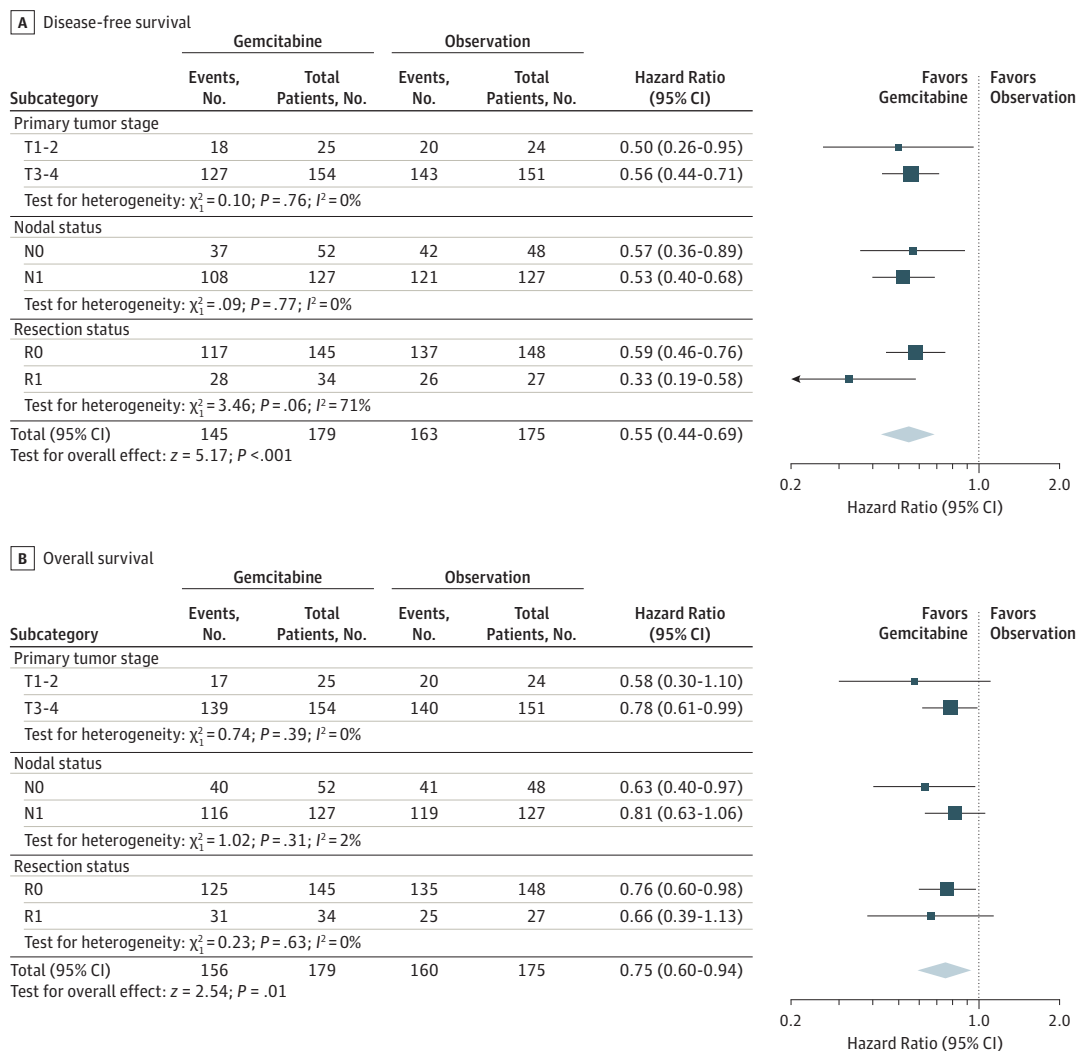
A Disease-free survival

| Subcategory | Gemcitabine Events, No. | Gemcitabine Total Patients, No. | Observation Events, No. | Observation Total Patients, No. | Hazard Ratio (95% CI) |
|---|---|---|---|---|---|
| Primary tumor stage | | | | | |
| T1-2 | 18 | 25 | 20 | 24 | 0.50 (0.26-0.95) |
| T3-4 | 127 | 154 | 143 | 151 | 0.56 (0.44-0.71) |
| Test for heterogeneity: $\chi_1^2 = 0.10$; $P = .76$; $I^2 = 0\%$ | | | | | |
| Nodal status | | | | | |
| N0 | 37 | 52 | 42 | 48 | 0.57 (0.36-0.89) |
| N1 | 108 | 127 | 121 | 127 | 0.53 (0.40-0.68) |
| Test for heterogeneity: $\chi_1^2 = .09$; $P = .77$; $I^2 = 0\%$ | | | | | |
| Resection status | | | | | |
| R0 | 117 | 145 | 137 | 148 | 0.59 (0.46-0.76) |
| R1 | 28 | 34 | 26 | 27 | 0.33 (0.19-0.58) |
| Test for heterogeneity: $\chi_1^2 = 3.46$; $P = .06$; $I^2 = 71\%$ | | | | | |
| Total (95% CI) | 145 | 179 | 163 | 175 | 0.55 (0.44-0.69) |

Test for overall effect: $z = 5.17$; $P < .001$

Favors Gemcitabine | Favors Observation

0.2 1.0 2.0
Hazard Ratio (95% CI)

B Overall survival

| Subcategory | Gemcitabine Events, No. | Gemcitabine Total Patients, No. | Observation Events, No. | Observation Total Patients, No. | Hazard Ratio (95% CI) |
|---|---|---|---|---|---|
| Primary tumor stage | | | | | |
| T1-2 | 17 | 25 | 20 | 24 | 0.58 (0.30-1.10) |
| T3-4 | 139 | 154 | 140 | 151 | 0.78 (0.61-0.99) |
| Test for heterogeneity: $\chi_1^2 = 0.74$; $P = .39$; $I^2 = 0\%$ | | | | | |
| Nodal status | | | | | |
| N0 | 40 | 52 | 41 | 48 | 0.63 (0.40-0.97) |
| N1 | 116 | 127 | 119 | 127 | 0.81 (0.63-1.06) |
| Test for heterogeneity: $\chi_1^2 = 1.02$; $P = .31$; $I^2 = 2\%$ | | | | | |
| Resection status | | | | | |
| R0 | 125 | 145 | 135 | 148 | 0.76 (0.60-0.98) |
| R1 | 31 | 34 | 25 | 27 | 0.66 (0.39-1.13) |
| Test for heterogeneity: $\chi_1^2 = 0.23$; $P = .63$; $I^2 = 0\%$ | | | | | |
| Total (95% CI) | 156 | 179 | 160 | 175 | 0.75 (0.60-0.94) |

Test for overall effect: $z = 2.54$; $P = .01$

Favors Gemcitabine | Favors Observation

0.2 1.0 2.0
Hazard Ratio (95% CI)